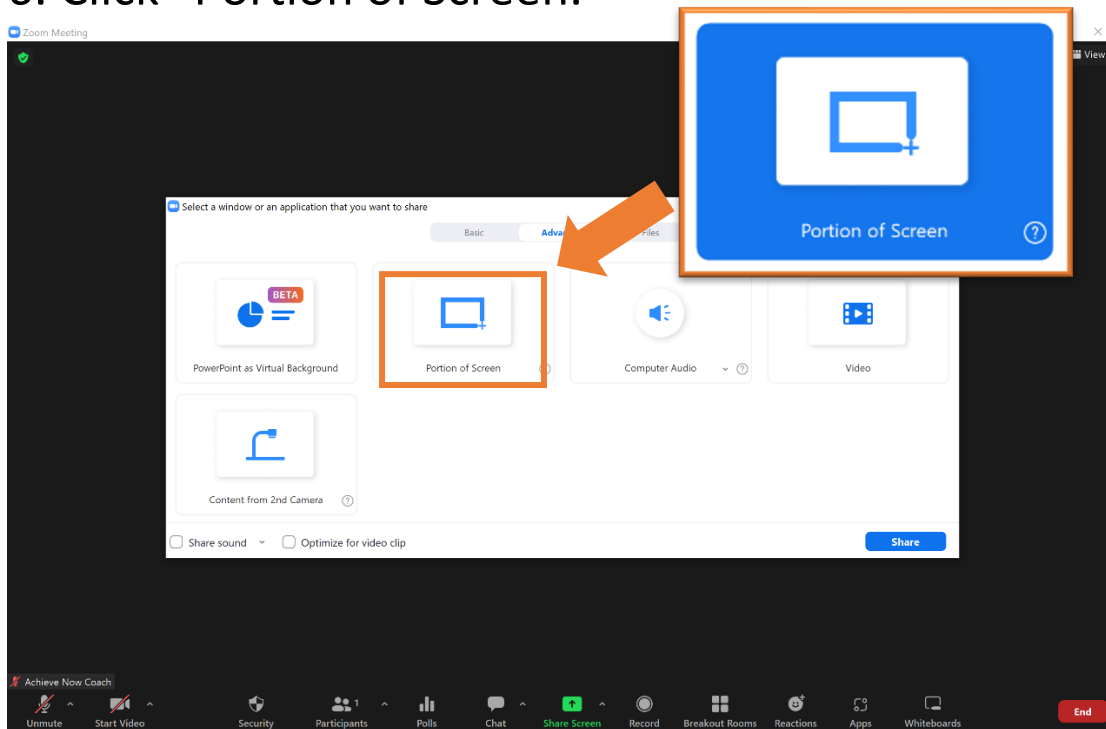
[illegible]. Click "Portion of Screen."

Zoom Meeting

View

Portion of Screen

Select a window or an application that you want to share

Basic

Adva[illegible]

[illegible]Files

BETA

PowerPoint as Virtual Background

Portion of Screen

Computer Audio

Video

Content from 2nd Camera

Share sound

Optimize for video clip

Share

Achieve Now Coach

Unmute

Start Video

Security

Participants 1

Polls

Chat

Share Screen

Record

Breakout Rooms

Reactions

Apps

Whiteboards

End